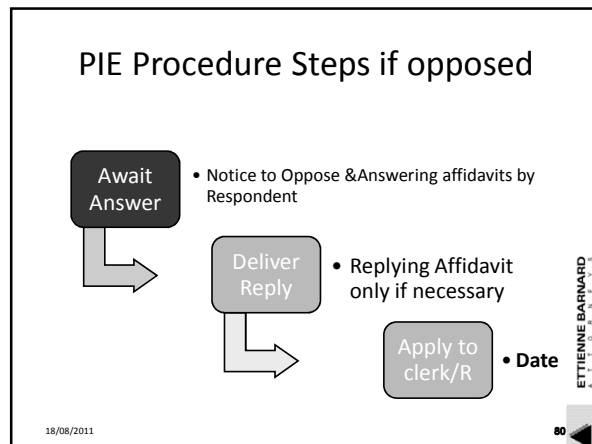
PIE Procedure Steps if opposed

Await Answer

• Notice to Oppose &Answering affidavits by Respondent

Deliver Reply

• Replying Affidavit only if necessary

Apply to clerk/R

• Date

ETTIENNE BARNARD
A T T O R N E Y S

18/08/2011

80